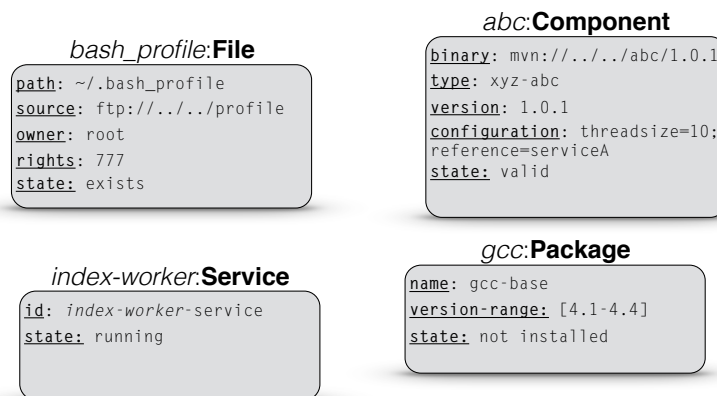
bash_profile:File

path: ~/.bash_profile
source: ftp://../../profile
owner: root
rights: 777
state: exists

abc:Component

binary: mvn://../../abc/1.0.1
type: xyz-abc
version: 1.0.1
configuration: threadsize=10; reference=serviceA
state: valid

index-worker:Service

id: index-worker-service
state: running

gcc:Package

name: gcc-base
version-range: [4.1-4.4]
state: not installed